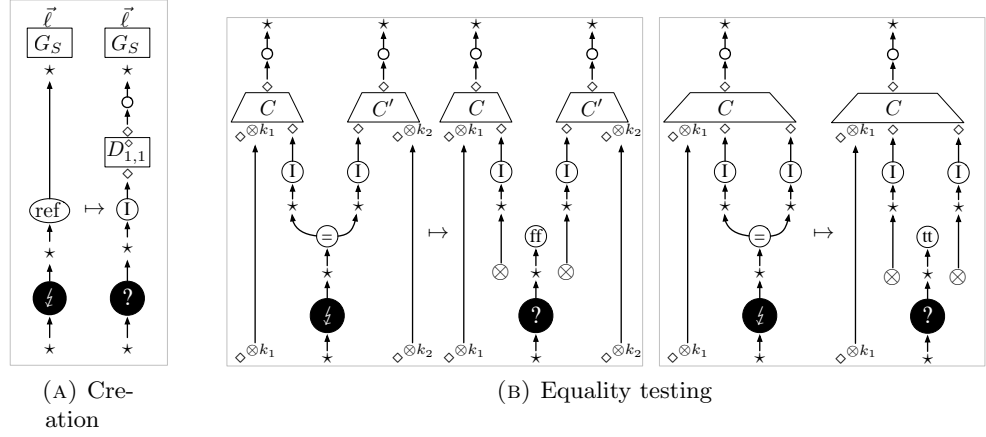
$\vec{\ell}$
$G_S$
$\star$
ref
$\star$
$\star$

$\mapsto$

$\vec{\ell}$
$G_S$
$\star$
$\diamond$
$D^{\diamond}_{1,1}$
$\diamond$
I
$\star$
$\star$
?
$\star$

(A) Creation

$\star$
$\diamond$
$C$
$\diamond\otimes k_1$
$\diamond$
I
$\star$
$\star$
$C'$
$\diamond$
$\diamond\otimes k_2$
I
$\star$
=
$\star$
$\star$
$\diamond\otimes k_1$
$\diamond\otimes k_2$

$\mapsto$

$\star$
$\diamond$
$C$
$\diamond\otimes k_1$
$\diamond$
I
$\star$
$\otimes$
ff
$\star$
?
$\star$
$\star$
$\diamond$
$C'$
$\diamond$
$\diamond\otimes k_2$
I
$\star$
$\otimes$
$\diamond\otimes k_1$
$\diamond\otimes k_2$

$\star$
$\diamond$
$C$
$\diamond\otimes k_1$
$\diamond$
$\diamond$
I
I
$\star$
$\star$
=
$\star$
$\star$
$\diamond\otimes k_1$

$\mapsto$

$\star$
$\diamond$
$C$
$\diamond\otimes k_1$
$\diamond$
$\diamond$
I
I
$\star$
$\star$
$\otimes$
tt
$\otimes$
$\star$
?
$\star$
$\diamond\otimes k_1$

(B) Equality testing